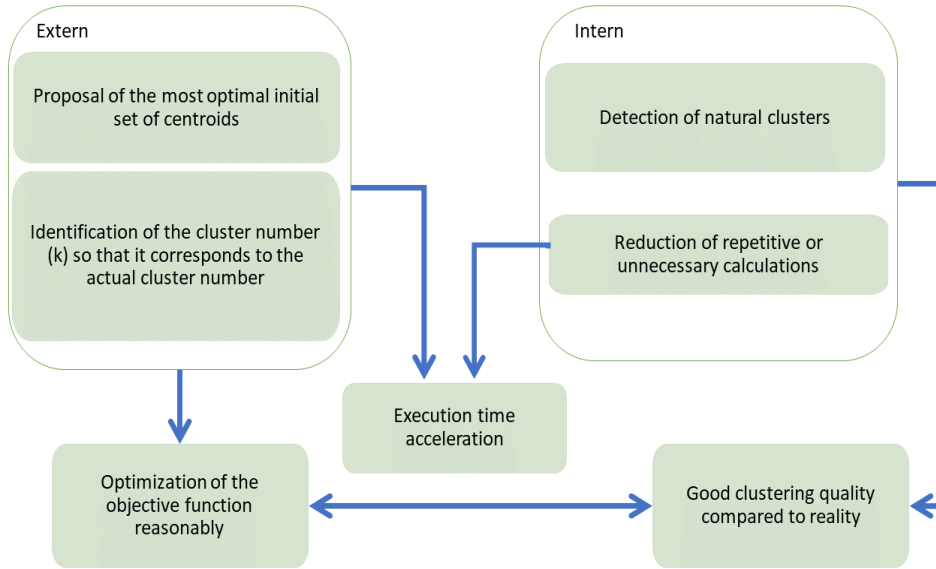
Extern

Proposal of the most optimal initial set of centroids

Identification of the cluster number (k) so that it corresponds to the actual cluster number

Intern

Detection of natural clusters

Reduction of repetitive or unnecessary calculations

Execution time acceleration

Optimization of the objective function reasonably

Good clustering quality compared to reality